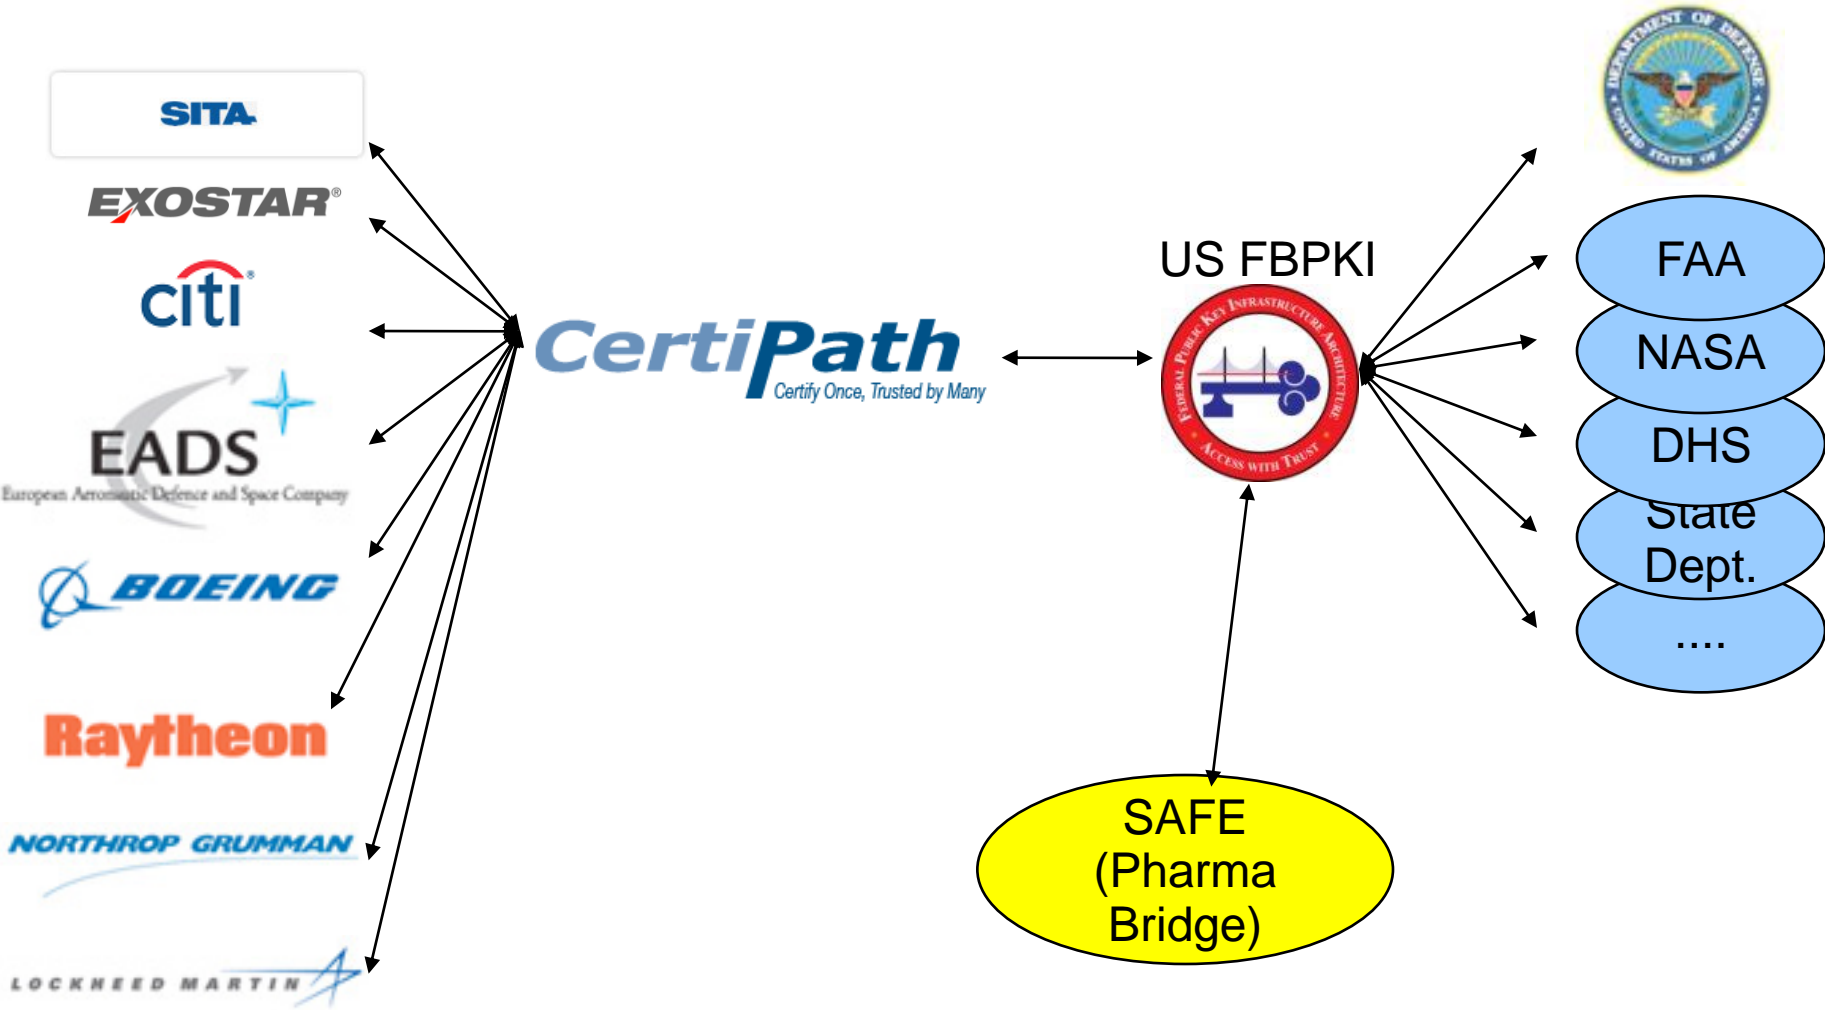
SITA
EXOSTAR®
citi
EADS
European Aeronautic Defence and Space Company
BOEING
Raytheon
NORTHROP GRUMMAN
LOCKHEED MARTIN

CertiPath
Certify Once, Trusted by Many

US FBPKI
Federal Public Key Infrastructure Architecture
Access with Trust

Department of Defense
United States of America

FAA
NASA
DHS
State Dept.
....

SAFE (Pharma Bridge)